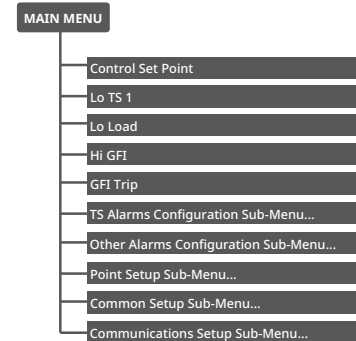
MAIN MENU

Control Set Point
Lo TS 1
Lo Load
Hi GFI
GFI Trip
TS Alarms Configuration Sub-Menu...
Other Alarms Configuration Sub-Menu...
Point Setup Sub-Menu...
Common Setup Sub-Menu...
Communications Setup Sub-Menu...